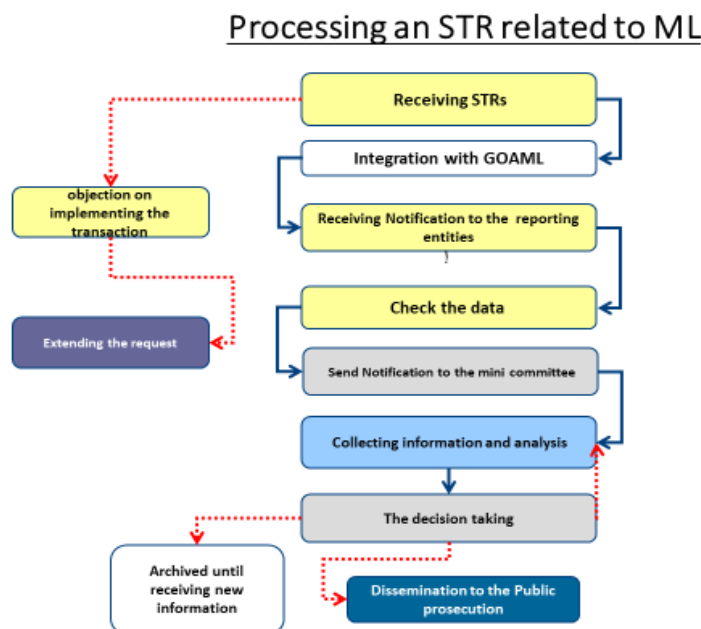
Processing an STR related to ML

Receiving STRs

Integration with GOAML

objection on implementing the transaction

Receiving Notification to the reporting entities

Check the data

Extending the request

Send Notification to the mini committee

Collecting information and analysis

The decision taking

Archived until receiving new information

Dissemination to the Public prosecution